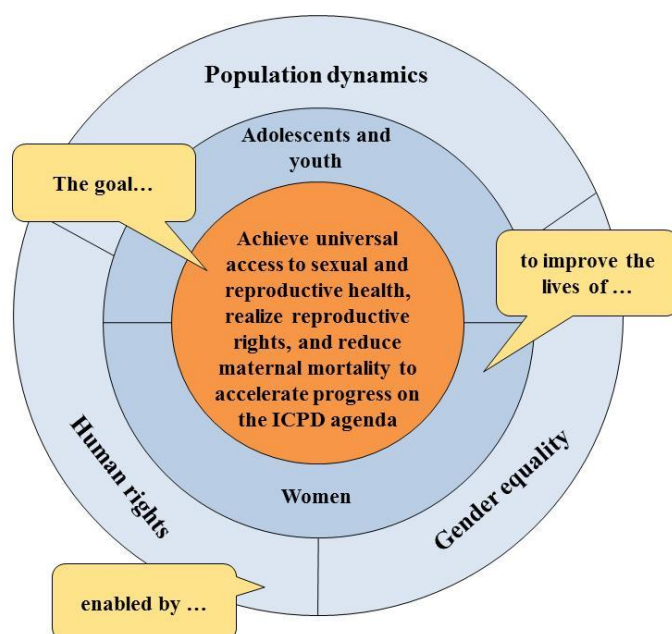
Population dynamics

Adolescents and youth

The goal…

Achieve universal access to sexual and reproductive health, realize reproductive rights, and reduce maternal mortality to accelerate progress on the ICPD agenda

to improve the lives of …

Women

Human rights

Gender equality

enabled by …